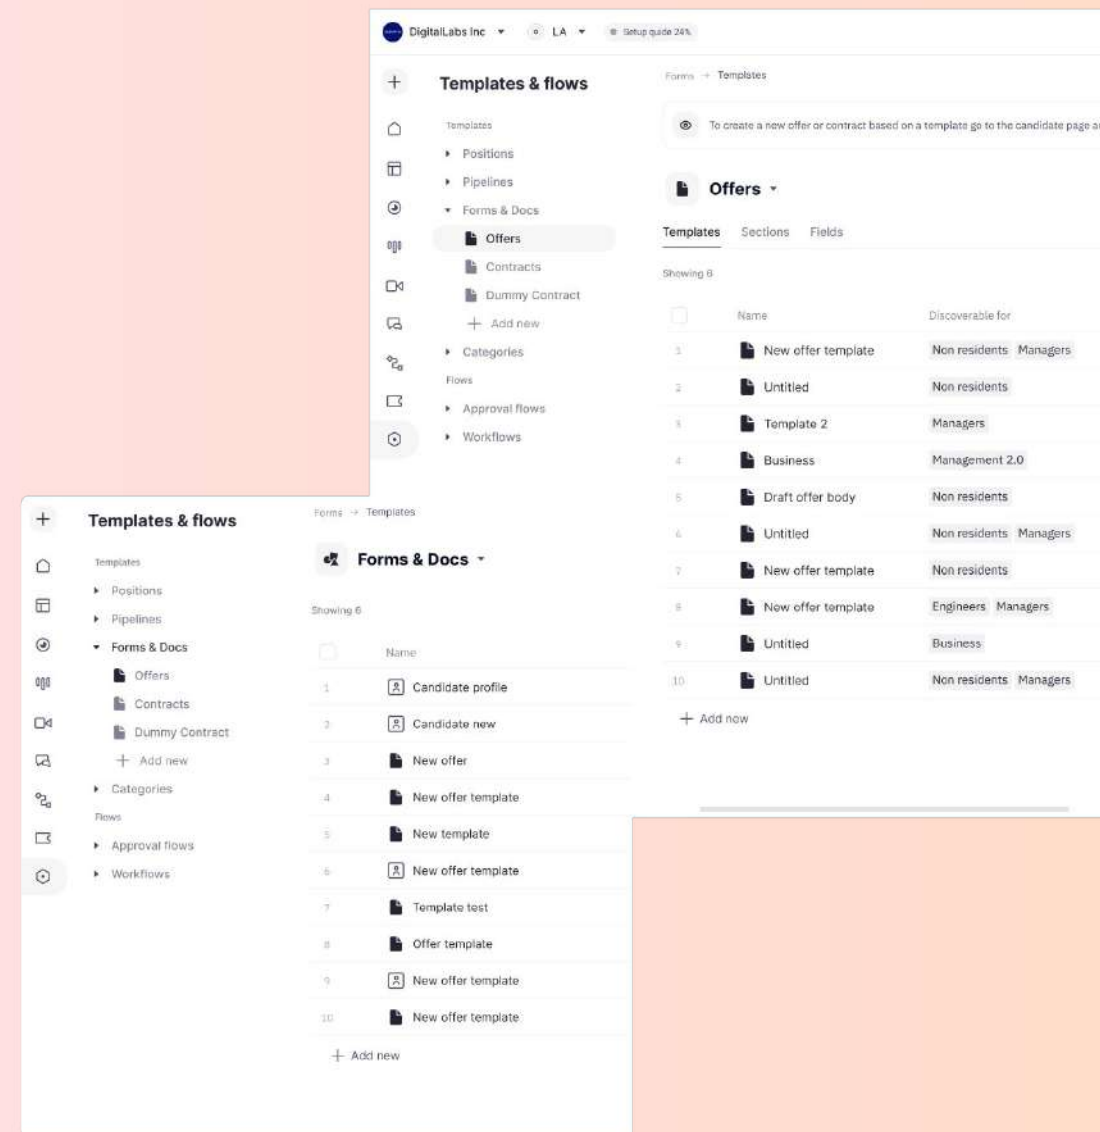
DigitalLabs Inc LA Setup guide 24%

Templates & flows

Templates
Positions
Pipelines
Forms & Docs
Offers
Contracts
Dummy Contract
Add new
Categories
Flows
Approval flows
Workflows

Forms → Templates

To create a new offer or contract based on a template go to the candidate page a

Offers

Templates Sections Fields

Showing 8

| | Name | Discoverable for |
|---|---|---|
| 1 | New offer template | Non residents Managers |
| 2 | Untitled | Non residents |
| 3 | Template 2 | Managers |
| 4 | Business | Management 2.0 |
| 5 | Draft offer body | Non residents |
| 6 | Untitled | Non residents Managers |
| 7 | New offer template | Non residents |
| 8 | New offer template | Engineers Managers |
| 9 | Untitled | Business |
| 10 | Untitled | Non residents Managers |

Add new

Templates & flows

Templates
Positions
Pipelines
Forms & Docs
Offers
Contracts
Dummy Contract
Add new
Categories
Flows
Approval flows
Workflows

Forms → Templates

Forms & Docs

Showing 6

| | Name |
|---|---|
| 1 | Candidate profile |
| 2 | Candidate new |
| 3 | New offer |
| 4 | New offer template |
| 5 | New template |
| 6 | New offer template |
| 7 | Template test |
| 8 | Offer template |
| 9 | New offer template |
| 10 | New offer template |

Add new